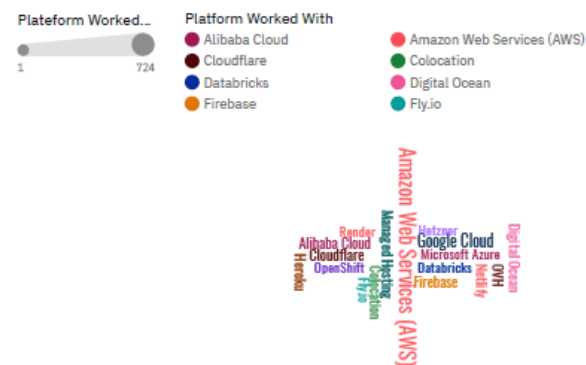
Plateform Worked...

1

724

Platform Worked With

Alibaba Cloud

Cloudflare

Databricks

Firebase

Amazon Web Services (AWS)

Colocation

Digital Ocean

Fly.io

Amazon Web Services (AWS)

Render

Alibaba Cloud

Cloudflare

Heroku

OpenShift

Managed Hosting

Colocation

Fly.io

Hetzner

Google Cloud

Microsoft Azure

Databricks

Firebase

Netlify

OVH

Digital Ocean